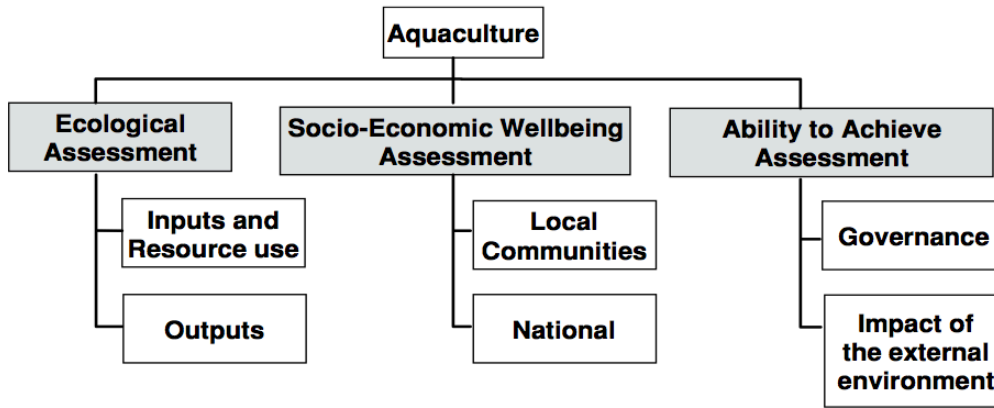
Aquaculture

Ecological Assessment

Inputs and Resource use

Outputs

Socio-Economic Wellbeing Assessment

Local Communities

National

Ability to Achieve Assessment

Governance

Impact of the external environment